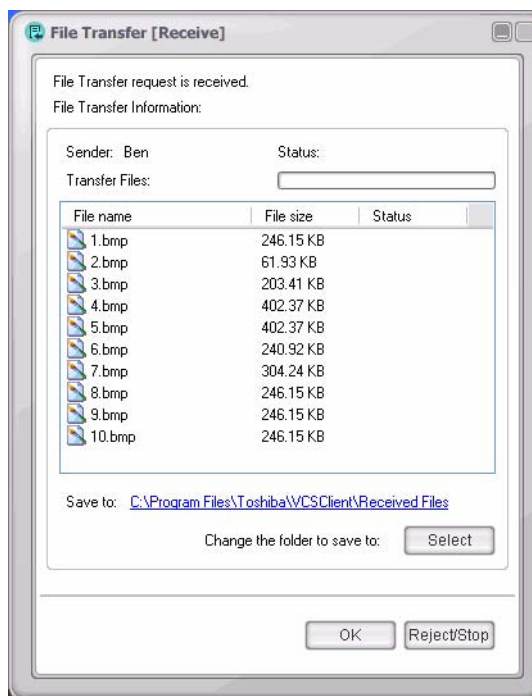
File Transfer [Receive]

File Transfer request is received.
File Transfer Information:

Sender: Ben
Status:
Transfer Files:

| File name | File size | Status |
|---|---|---|
| 1.bmp | 246.15 KB | |
| 2.bmp | 61.93 KB | |
| 3.bmp | 203.41 KB | |
| 4.bmp | 402.37 KB | |
| 5.bmp | 402.37 KB | |
| 6.bmp | 240.92 KB | |
| 7.bmp | 304.24 KB | |
| 8.bmp | 246.15 KB | |
| 9.bmp | 246.15 KB | |
| 10.bmp | 246.15 KB | |

Save to: C:\Program Files\Toshiba\VCSClient\Received Files

Change the folder to save to: Select

OK Reject/Stop